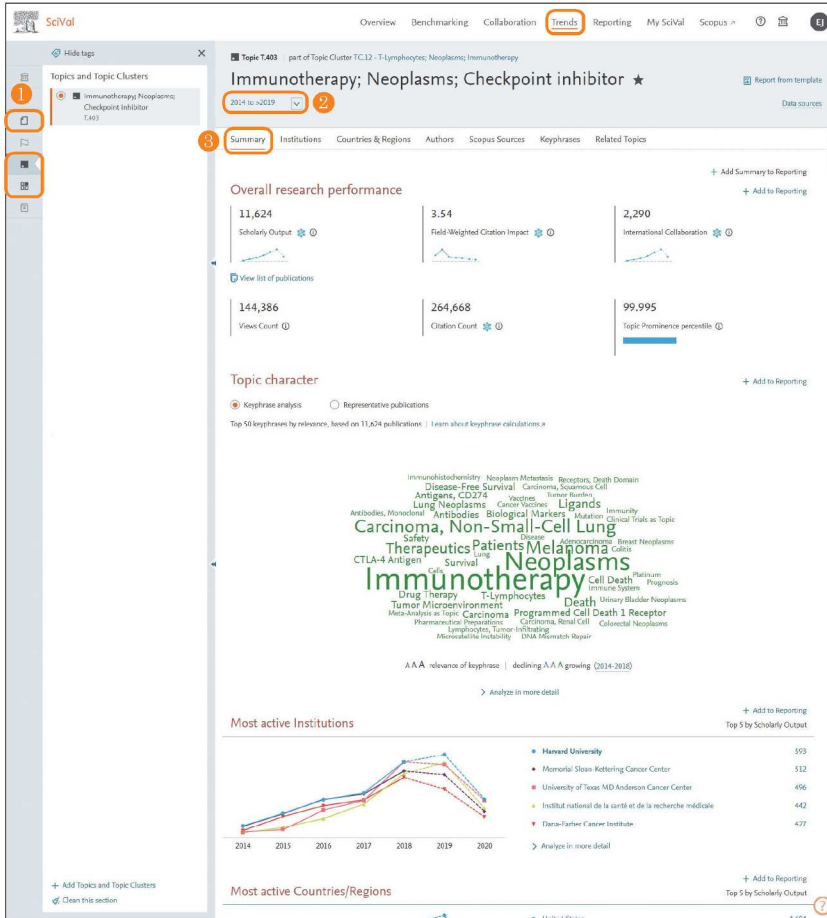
SciVal

Overview Benchmarking Collaboration Trends Reporting My SciVal Scopus ↗ EJ

Hide tags

Topics and Topic Clusters

1

Immunotherapy; Neoplasms; Checkpoint inhibitor T.403

Topic T.403 | part of Topic Cluster TC.12 - T-Lymphocytes; Neoplasms; Immunotherapy

Immunotherapy; Neoplasms; Checkpoint inhibitor ★

Report from template

Data sources

2014 to >2019 2

3 Summary Institutions Countries & Regions Authors Scopus Sources Keyphrases Related Topics

+ Add Summary to Reporting

Overall research performance

+ Add to Reporting

11,624
Scholarly Output

3.54
Field-Weighted Citation Impact

2,290
International Collaboration

View list of publications

144,386
Views Count

264,668
Citation Count

99.995
Topic Prominence percentile

Topic character

+ Add to Reporting

Keyphrase analysis Representative publications

Top 50 keyphrases by relevance, based on 11,624 publications | Learn about keyphrase calculations ↗

Immunohistochemistry Neoplasm Metastasis Receptors, Death Domain Disease-Free Survival Carcinoma, Squamous Cell Antigens, CD274 Vaccines Tumor Burden Lung Neoplasms Cancer Vaccines Ligands Antibodies, Monoclonal Antibodies Biological Markers Mutation Immunity Clinical Trials as Topic Carcinoma, Non-Small-Cell Lung Safety Disease Adenocarcinoma Breast Neoplasms Therapeutics Patients Melanoma Colitis CTLA-4 Antigen Lung Survival Neoplasms Cells Platinum Immunotherapy Cell Death Prognosis Immune System Drug Therapy T-Lymphocytes Death Urinary Bladder Neoplasms Tumor Microenvironment Meta-Analysis as Topic Carcinoma Programmed Cell Death 1 Receptor Pharmaceutical Preparations Carcinoma, Renal Cell Colorectal Neoplasms Lymphocytes, Tumor-Infiltrating Microsatellite Instability DNA Mismatch Repair

A A A relevance of keyphrase | declining A A A growing (2014-2018)

> Analyze in more detail

+ Add to Reporting

Most active Institutions

Top 5 by Scholarly Output

2014 2015 2016 2017 2018 2019 2020

Harvard University 593
Memorial Sloan-Kettering Cancer Center 512
University of Texas MD Anderson Cancer Center 496
Institut national de la santé et de la recherche médicale 442
Dana-Farber Cancer Institute 427

> Analyze in more detail

+ Add Topics and Topic Clusters

Clean this section

+ Add to Reporting

Most active Countries/Regions

Top 5 by Scholarly Output